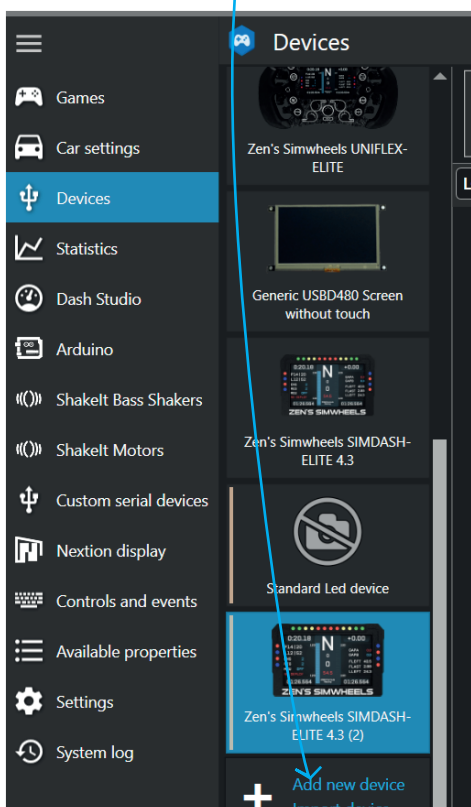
Devices

Games

Car settings

Devices

Statistics

Dash Studio

Arduino

ShakeIt Bass Shakers

ShakeIt Motors

Custom serial devices

Nextion display

Controls and events

Available properties

Settings

System log

Zen's Simwheels UNIFLEX-ELITE

Generic USBD480 Screen without touch

ZEN'S SIMWHEELS

Zen's Simwheels SIMDASH-ELITE 4.3

Standard Led device

ZEN'S SIMWHEELS

Zen's Simwheels SIMDASH-ELITE 4.3 (2)

Add new device

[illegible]